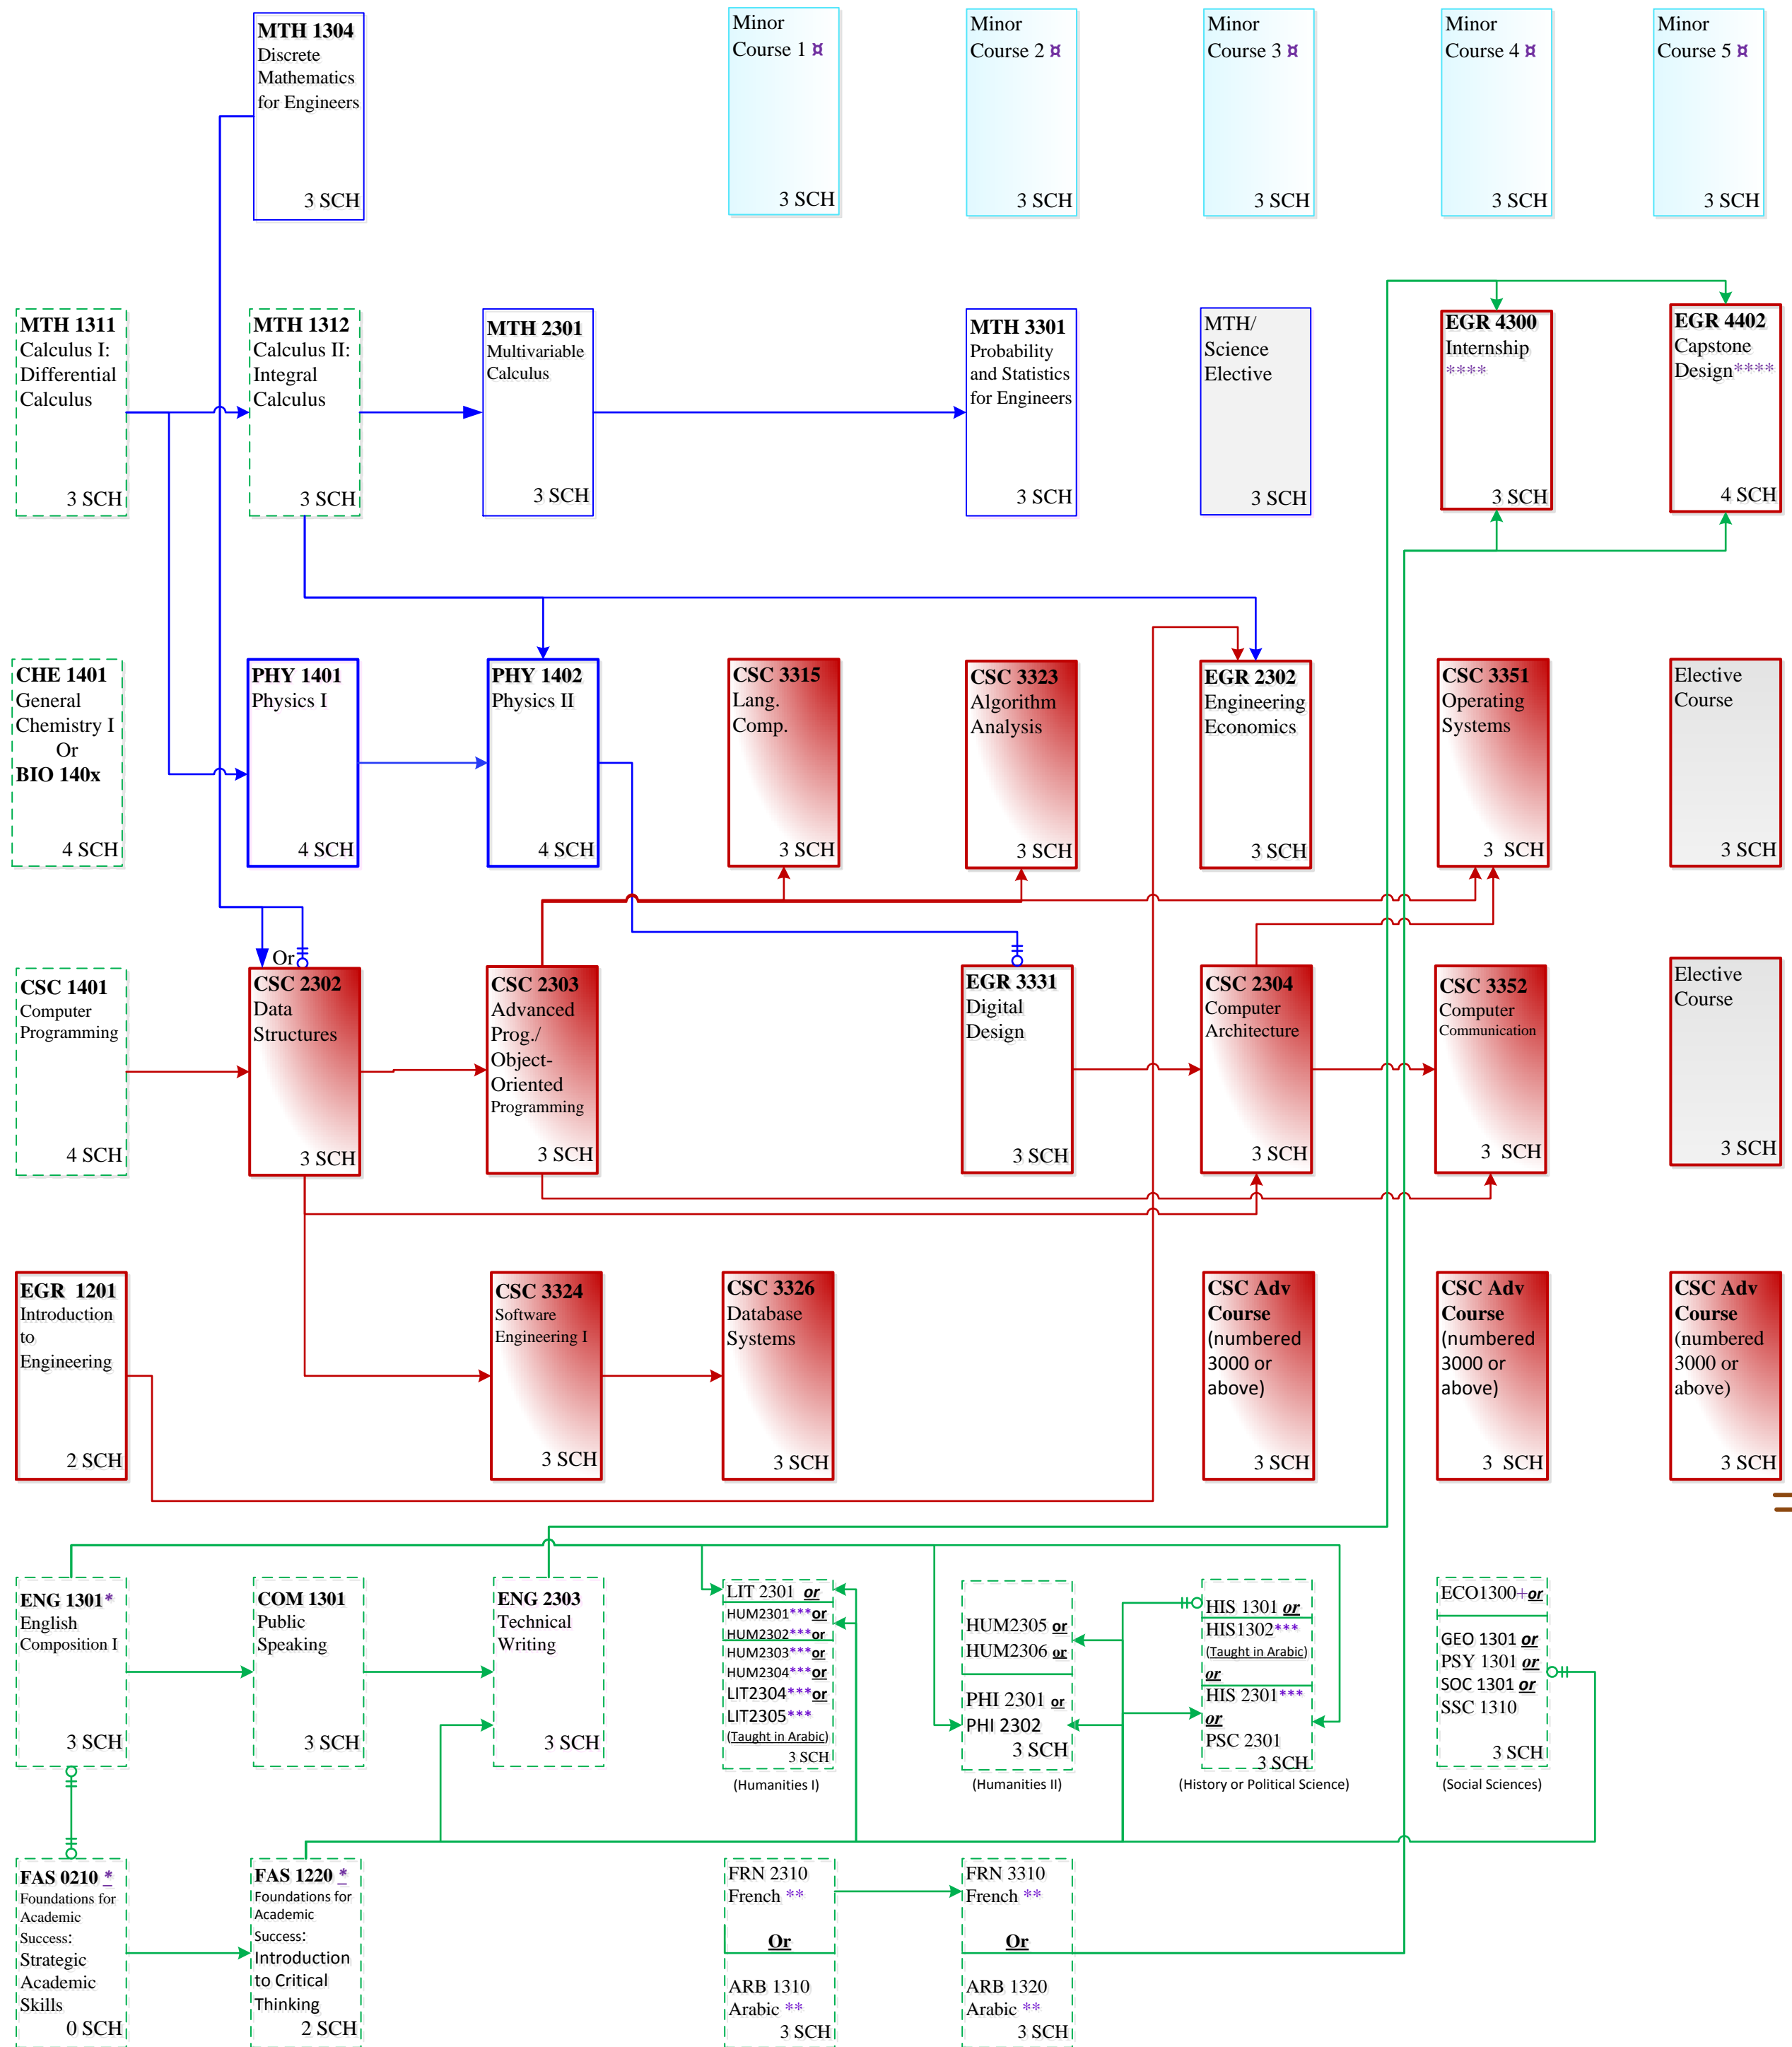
MTH 1304
Discrete Mathematics for Engineers
3 SCH

Minor Course 1 ¤
3 SCH

Minor Course 2 ¤
3 SCH

Minor Course 3 ¤
3 SCH

Minor Course 4 ¤
3 SCH

Minor Course 5 ¤
3 SCH

MTH 1311
Calculus I: Differential Calculus
3 SCH

MTH 1312
Calculus II: Integral Calculus
3 SCH

MTH 2301
Multivariable Calculus
3 SCH

MTH 3301
Probability and Statistics for Engineers
3 SCH

MTH/ Science Elective
3 SCH

EGR 4300
Internship ****
3 SCH

EGR 4402
Capstone Design****
4 SCH

CHE 1401
General Chemistry I
Or
BIO 140x
4 SCH

PHY 1401
Physics I
4 SCH

PHY 1402
Physics II
4 SCH

CSC 3315
Lang. Comp.
3 SCH

CSC 3323
Algorithm Analysis
3 SCH

EGR 2302
Engineering Economics
3 SCH

CSC 3351
Operating Systems
3 SCH

Elective Course
3 SCH

Or

CSC 1401
Computer Programming
4 SCH

CSC 2302
Data Structures
3 SCH

CSC 2303
Advanced Prog./ Object-Oriented Programming
3 SCH

EGR 3331
Digital Design
3 SCH

CSC 2304
Computer Architecture
3 SCH

CSC 3352
Computer Communication
3 SCH

Elective Course
3 SCH

EGR 1201
Introduction to Engineering
2 SCH

CSC 3324
Software Engineering I
3 SCH

CSC 3326
Database Systems
3 SCH

CSC Adv Course (numbered 3000 or above)
3 SCH

CSC Adv Course (numbered 3000 or above)
3 SCH

CSC Adv Course (numbered 3000 or above)
3 SCH

ENG 1301*
English Composition I
3 SCH

COM 1301
Public Speaking
3 SCH

ENG 2303
Technical Writing
3 SCH

LIT 2301 or
HUM2301***or
HUM2302***or
HUM2303***or
HUM2304***or
LIT2304***or
LIT2305***
(Taught in Arabic)
3 SCH
(Humanities I)

HUM2305 or
HUM2306 or
PHI 2301 or
PHI 2302
3 SCH
(Humanities II)

HIS 1301 or
HIS1302***
(Taught in Arabic)
or
HIS 2301***
or
PSC 2301
3 SCH
(History or Political Science)

ECO1300+or
GEO 1301 or
PSY 1301 or
SOC 1301 or
SSC 1310
3 SCH
(Social Sciences)

FAS 0210 *
Foundations for Academic Success: Strategic Academic Skills
0 SCH

FAS 1220 *
Foundations for Academic Success: Introduction to Critical Thinking
2 SCH

FRN 2310
French **
Or
ARB 1310
Arabic **
3 SCH

FRN 3310
French **
Or
ARB 1320
Arabic **
3 SCH